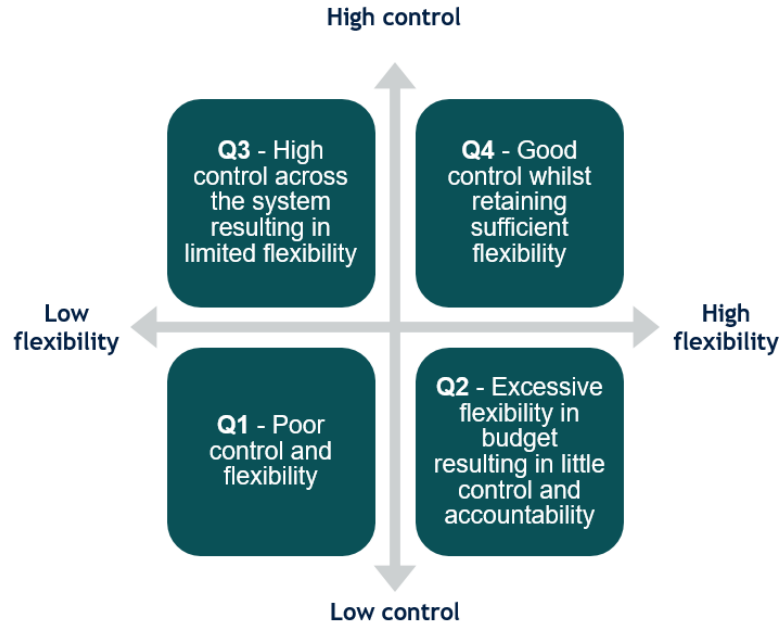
High control

Q3 - High control across the system resulting in limited flexibility

Q4 - Good control whilst retaining sufficient flexibility

Low flexibility

High flexibility

Q1 - Poor control and flexibility

Q2 - Excessive flexibility in budget resulting in little control and accountability

Low control